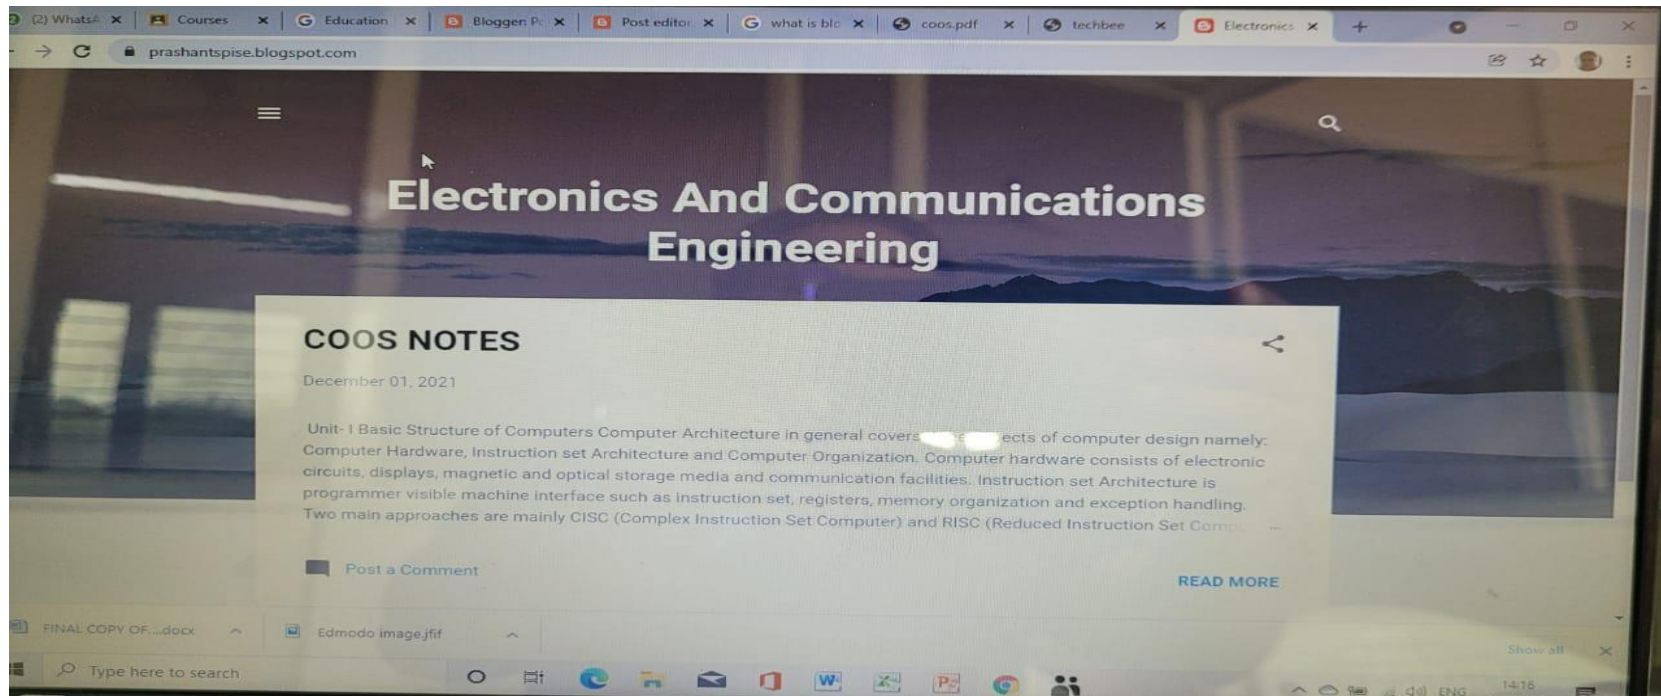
(2) WhatsA × Courses × Education × Blogger: P × Post editor × what is blo × coos.pdf × techbee × Electronics ×

prashantspise.blogspot.com

Electronics And Communications Engineering

COOS NOTES

December 01, 2021

Unit- I Basic Structure of Computers Computer Architecture in general covers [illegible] ects of computer design namely: Computer Hardware, Instruction set Architecture and Computer Organization. Computer hardware consists of electronic circuits, displays, magnetic and optical storage media and communication facilities. Instruction set Architecture is programmer visible machine interface such as instruction set, registers, memory organization and exception handling. Two main approaches are mainly CISC (Complex Instruction Set Computer) and RISC (Reduced Instruction Set Comp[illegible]

Post a Comment

READ MORE

FINAL COPY OF....docx

Edmodo image.jfif

Show all

Type here to search

ENG 14:16